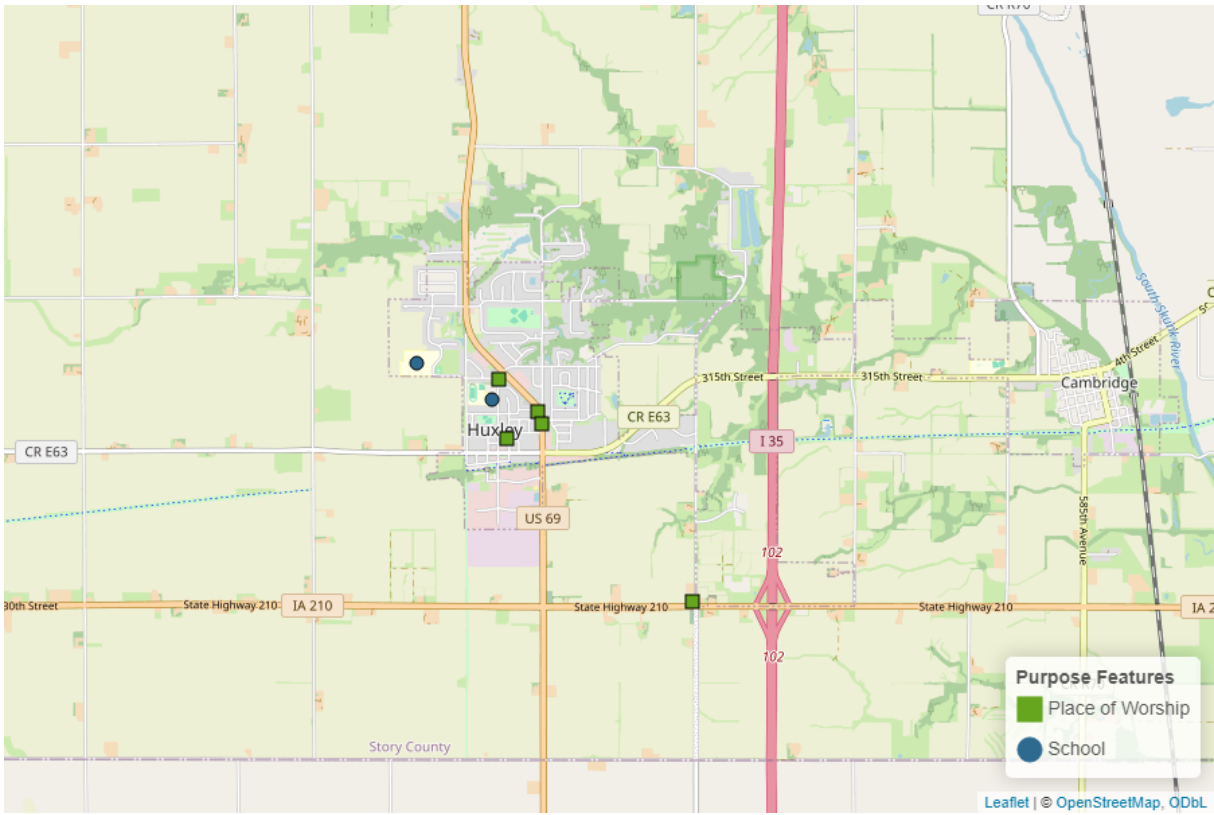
CR R70
South Skunk River
4th Street
315th Street
315th Street
Cambridge
CR E63
Huxley
CR E63
I 35
US 69
102
585th Avenue
30th Street
State Highway 210
IA 210
State Highway 210
State Highway 210
IA 2
102
CR R70
Story County
Purpose Features
Place of Worship
School
Leaflet | © OpenStreetMap, ODbL